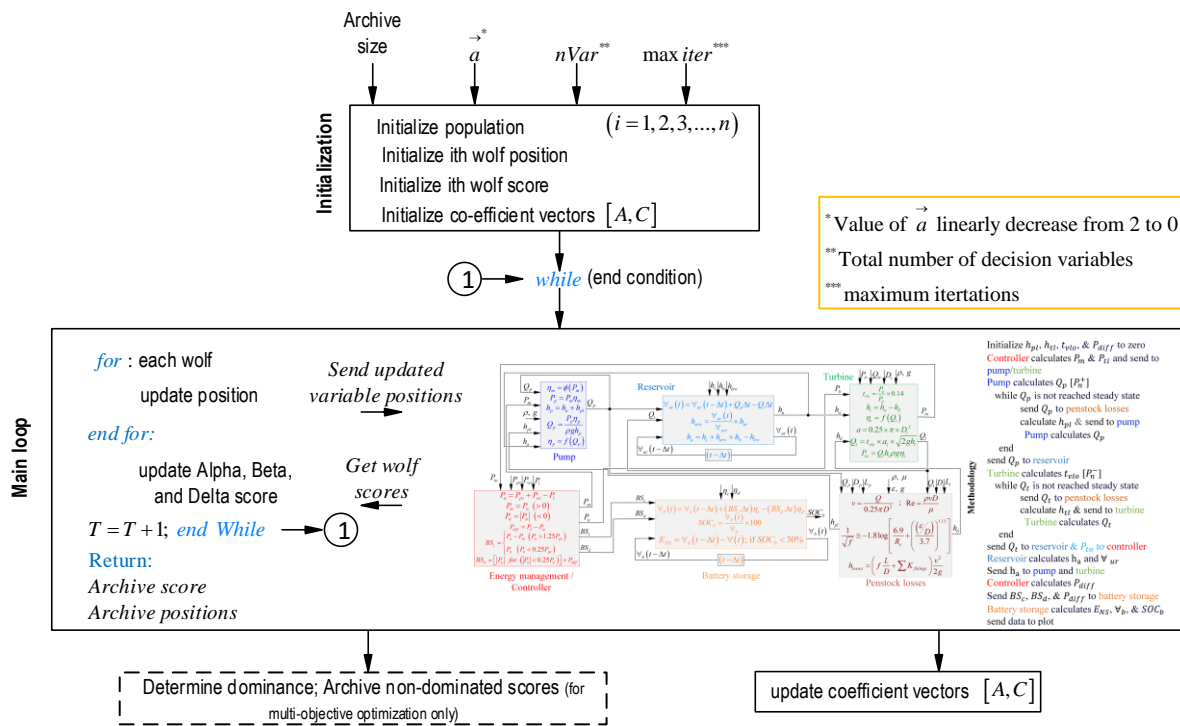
Archive size
$\vec{a}^*$
$nVar^{**}$
$\max iter^{***}$

Initialization

Initialize population $(i = 1, 2, 3, ..., n)$
Initialize ith wolf position
Initialize ith wolf score
Initialize co-efficient vectors $[A, C]$

$^*$Value of $\vec{a}$ linearly decrease from 2 to 0
$^{**}$Total number of decision variables
$^{***}$maximum itertations

1 while (end condition)

Main loop

for : each wolf
update position
Send updated variable positions
end for:
update Alpha, Beta, and Delta score
Get wolf scores
$T = T + 1$; end While 1
Return:
Archive score
Archive positions

Pump
Reservoir
Turbine
Energy management / Controller
Battery storage
Penstock losses
Methodology

Initialize $h_{pl}$, $h_{tl}$, $t_{vto}$, & $P_{diff}$ to zero
Controller calculates $P_m$ & $P_{ti}$ and send to pump/turbine
Pump calculates $Q_p$ $[P_h^+]$
while $Q_p$ is not reached steady state
send $Q_p$ to penstock losses
calculate $h_{pl}$ & send to pump
Pump calculates $Q_p$
end
send $Q_p$ to reservoir
Turbine calculates $t_{vto}$ $[P_h^-]$
while $Q_t$ is not reached steady state
send $Q_t$ to penstock losses
calculate $h_{tl}$ & send to turbine
Turbine calculates $Q_t$
end
send $Q_t$ to reservoir & $P_{to}$ to controller
Reservoir calculates $h_u$ and $\forall_{ur}$
Send $h_u$ to pump and turbine
Controller calculates $P_{diff}$
Send $BS_c$, $BS_d$, & $P_{diff}$ to battery storage
Battery storage calculates $E_{NS}$, $\forall_b$, & $SOC_b$
send data to plot

Determine dominance; Archive non-dominated scores (for multi-objective optimization only)

update coefficient vectors $[A, C]$